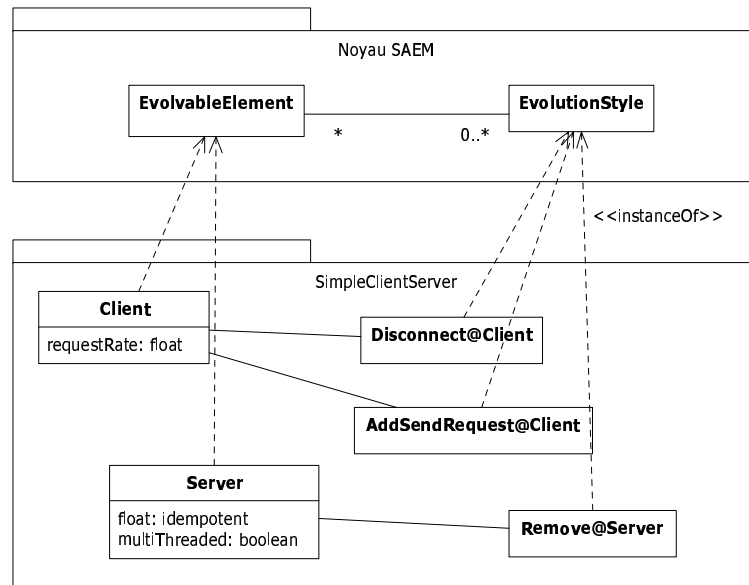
Noyau SAEM

EvolvableElement

*

0..*

EvolutionStyle

<<instanceOf>>

SimpleClientServer

Client

requestRate: float

Disconnect@Client

AddSendRequest@Client

Server

float: idempotent
multiThreaded: boolean

Remove@Server